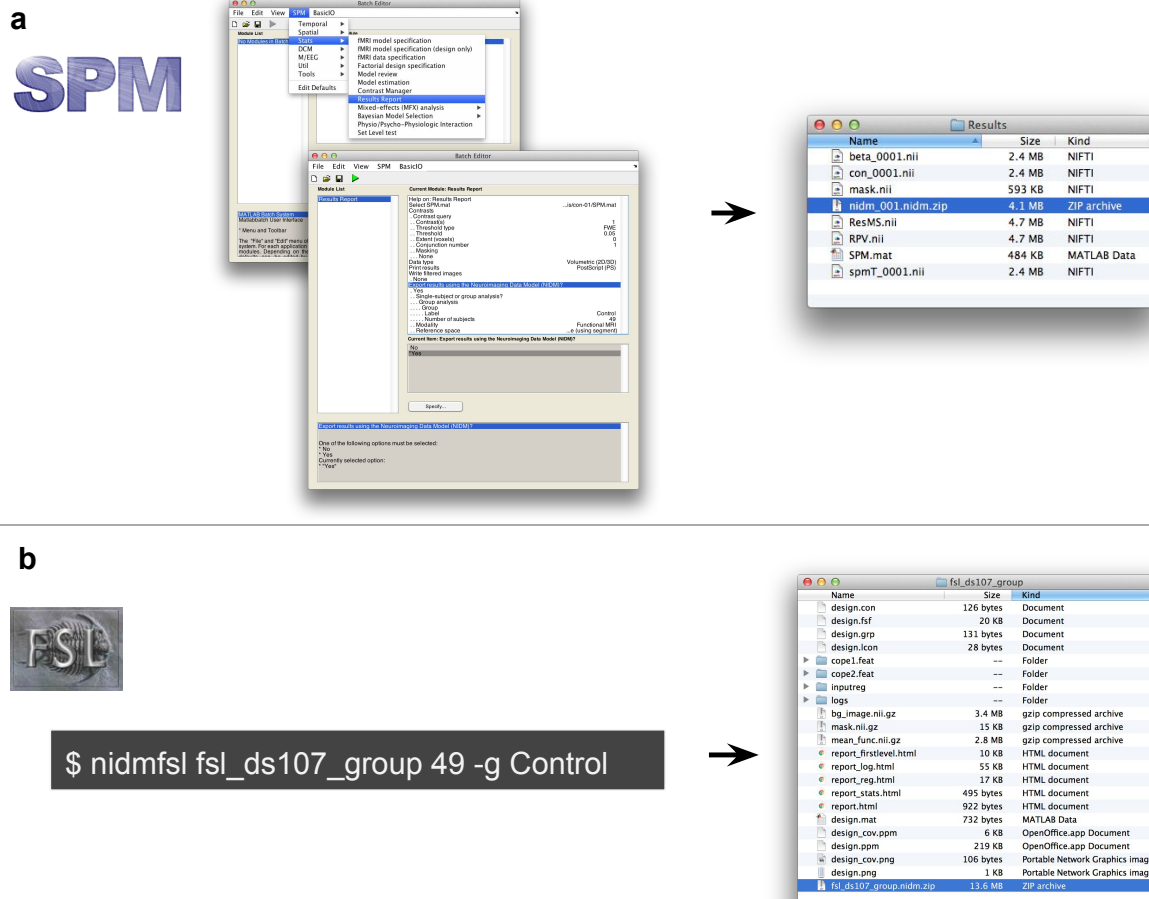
a

SPM

Batch Editor

File Edit View SPM BasicIO

Temporal
Spatial
Stats
DCM
M/EEG
Util
Tools

Edit Defaults

Module List

No Modules in Batch

fMRI model specification
fMRI model specification (design only)
fMRI data specification
Factorial design specification
Model review
Model estimation
Contrast Manager
Results Report
Mixed-effects (MFX) analysis
Bayesian Model Selection
Physio/Psycho-Physiologic Interaction
Set Level test

MATLAB Batch System
Matlabbatch User Interface

* Menu and Toolbar

The "File" and "Edit" menu of
system. For each application
modules. Depending on the

Batch Editor

File Edit View SPM BasicIO

Module List

Results Report

Current Module: Results Report

Help on: Results Report
Select SPM.mat ...ts/con-01/SPM.mat
Contrasts
. Contrast query
. . Contrast(s) 1
. . Threshold type FWE
. . Threshold 0.05
. . Extent (voxels) 0
. . Conjunction number 1
. . Masking
. . . None
Data type Volumetric (2D/3D)
Print results PostScript (PS)
Write filtered images
. None
Export results using the Neuroimaging Data Model (NIDM)?
. Yes
. Single-subject or group analysis?
. . Group analysis
. . . Group
. . . . Label Control
. . . . Number of subjects 49
. . Modality Functional MRI
. . Reference space ...e (using segment)

Current Item: Export results using the Neuroimaging Data Model (NIDM)?

No
*Yes

Specify...

Export results using the Neuroimaging Data Model (NIDM)?

One of the following options must be selected:
* No
* Yes
Currently selected option:
* "Yes"

Results

| Name | Size | Kind |
|---|---|---|
| beta_0001.nii | 2.4 MB | NIFTI |
| con_0001.nii | 2.4 MB | NIFTI |
| mask.nii | 593 KB | NIFTI |
| nidm_001.nidm.zip | 4.1 MB | ZIP archive |
| ResMS.nii | 4.7 MB | NIFTI |
| RPV.nii | 4.7 MB | NIFTI |
| SPM.mat | 484 KB | MATLAB Data |
| spmT_0001.nii | 2.4 MB | NIFTI |

b

FSL

$ nidmfsl fsl_ds107_group 49 -g Control

fsl_ds107_group

| Name | Size | Kind |
|---|---|---|
| design.con | 126 bytes | Document |
| design.fsf | 20 KB | Document |
| design.grp | 131 bytes | Document |
| design.lcon | 28 bytes | Document |
| cope1.feat | -- | Folder |
| cope2.feat | -- | Folder |
| inputreg | -- | Folder |
| logs | -- | Folder |
| bg_image.nii.gz | 3.4 MB | gzip compressed archive |
| mask.nii.gz | 15 KB | gzip compressed archive |
| mean_func.nii.gz | 2.8 MB | gzip compressed archive |
| report_firstlevel.html | 10 KB | HTML document |
| report_log.html | 55 KB | HTML document |
| report_reg.html | 17 KB | HTML document |
| report_stats.html | 495 bytes | HTML document |
| report.html | 922 bytes | HTML document |
| design.mat | 732 bytes | MATLAB Data |
| design_cov.ppm | 6 KB | OpenOffice.app Document |
| design.ppm | 219 KB | OpenOffice.app Document |
| design_cov.png | 106 bytes | Portable Network Graphics imag |
| design.png | 1 KB | Portable Network Graphics imag |
| fsl_ds107_group.nidm.zip | 13.6 MB | ZIP archive |